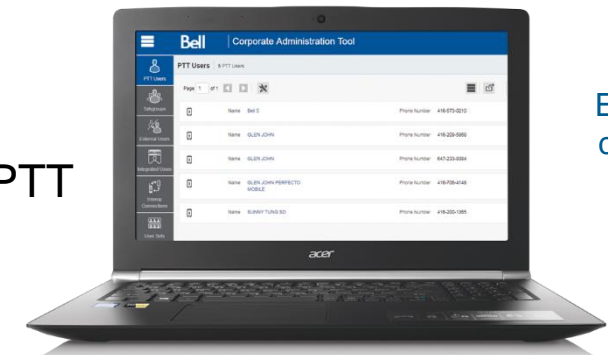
PTT

Bell | Corporate Administration Tool

PTT Users

PTT Users 5 PTT Users

Talkgroups

External Users

Integrated Users

Interop Connections

User Tally

Page 1 of 1

Name Bell 5 Phone Number 416-573-0210

Name GLEN JOHN Phone Number 416-200-5960

Name GLEN JOHN Phone Number 647-233-6684

Name GLEN JOHN PERFECTO MOBILE Phone Number 416-708-4146

Name SUNNY TUNG 6D Phone Number 416-200-1365

acer

E

c